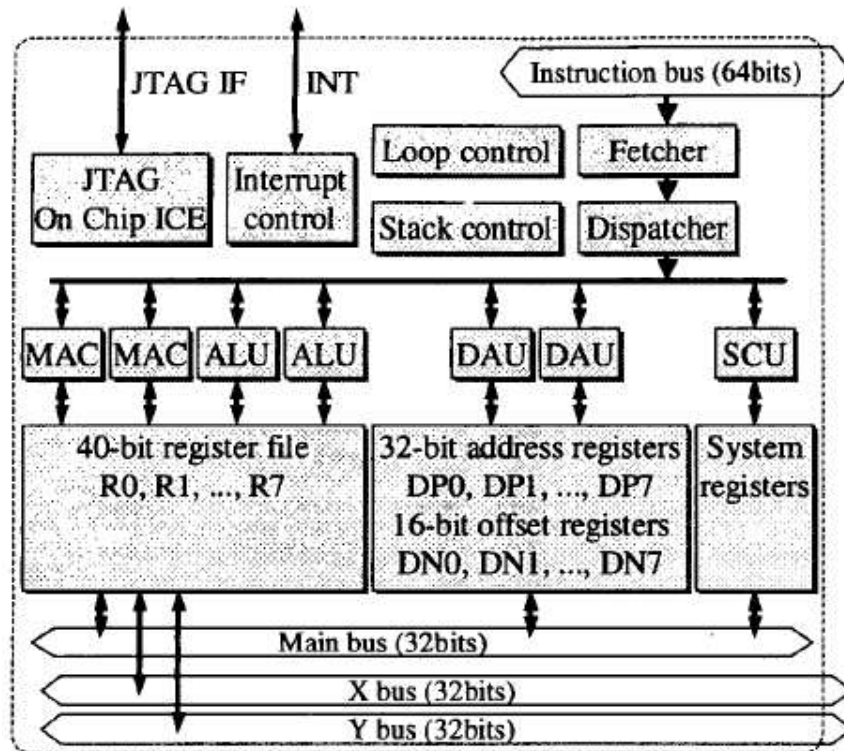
JTAG IF
INT
Instruction bus (64bits)
Loop control
Fetcher
JTAG On Chip ICE
Interrupt control
Stack control
Dispatcher
MAC
MAC
ALU
ALU
DAU
DAU
SCU
40-bit register file R0, R1, ..., R7
32-bit address registers DP0, DP1, ..., DP7 16-bit offset registers DN0, DN1, ..., DN7
System registers
Main bus (32bits)
X bus (32bits)
Y bus (32bits)